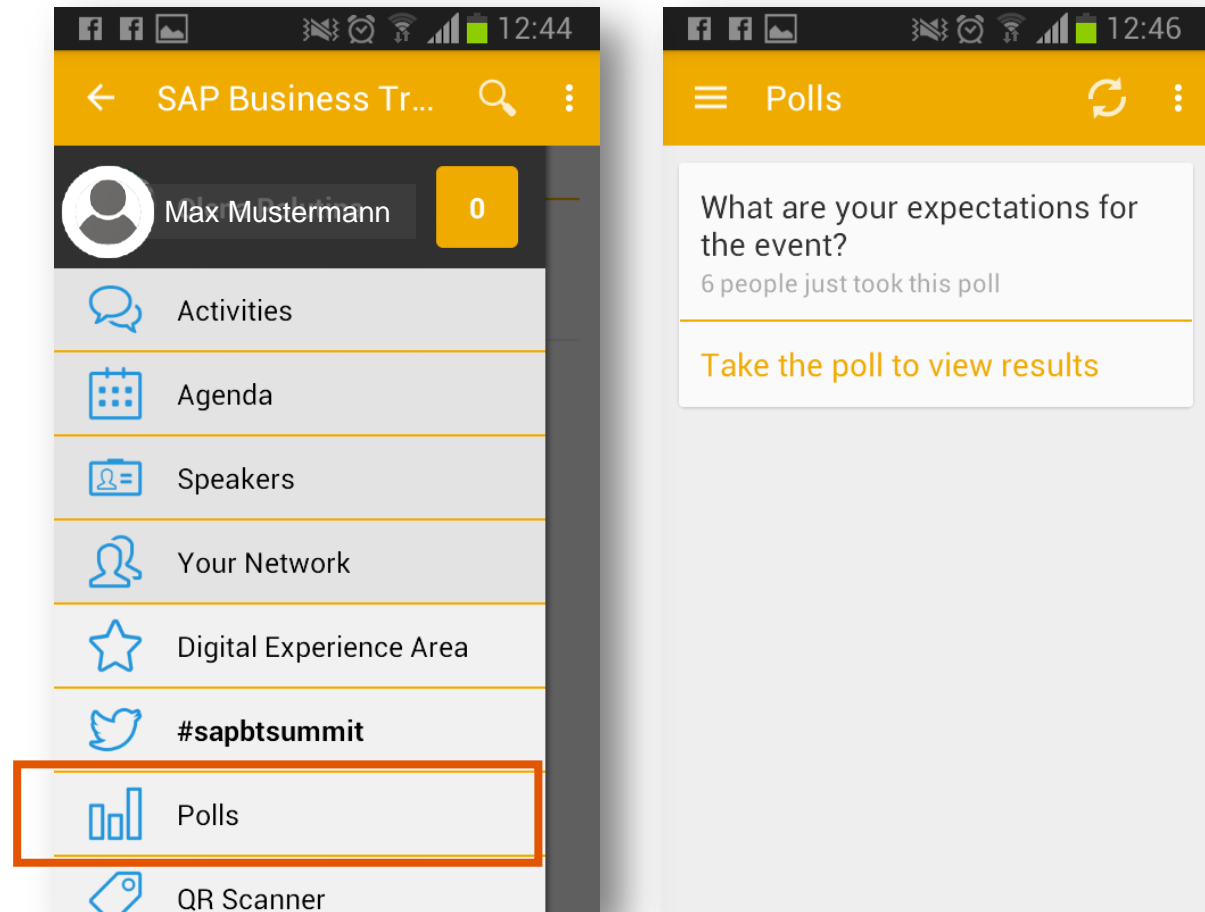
12:44

SAP Business Tr...

Max Mustermann

0

Activities

Agenda

Speakers

Your Network

Digital Experience Area

#sapbtsummit

Polls

QR Scanner

12:46

Polls

What are your expectations for the event?

6 people just took this poll

Take the poll to view results